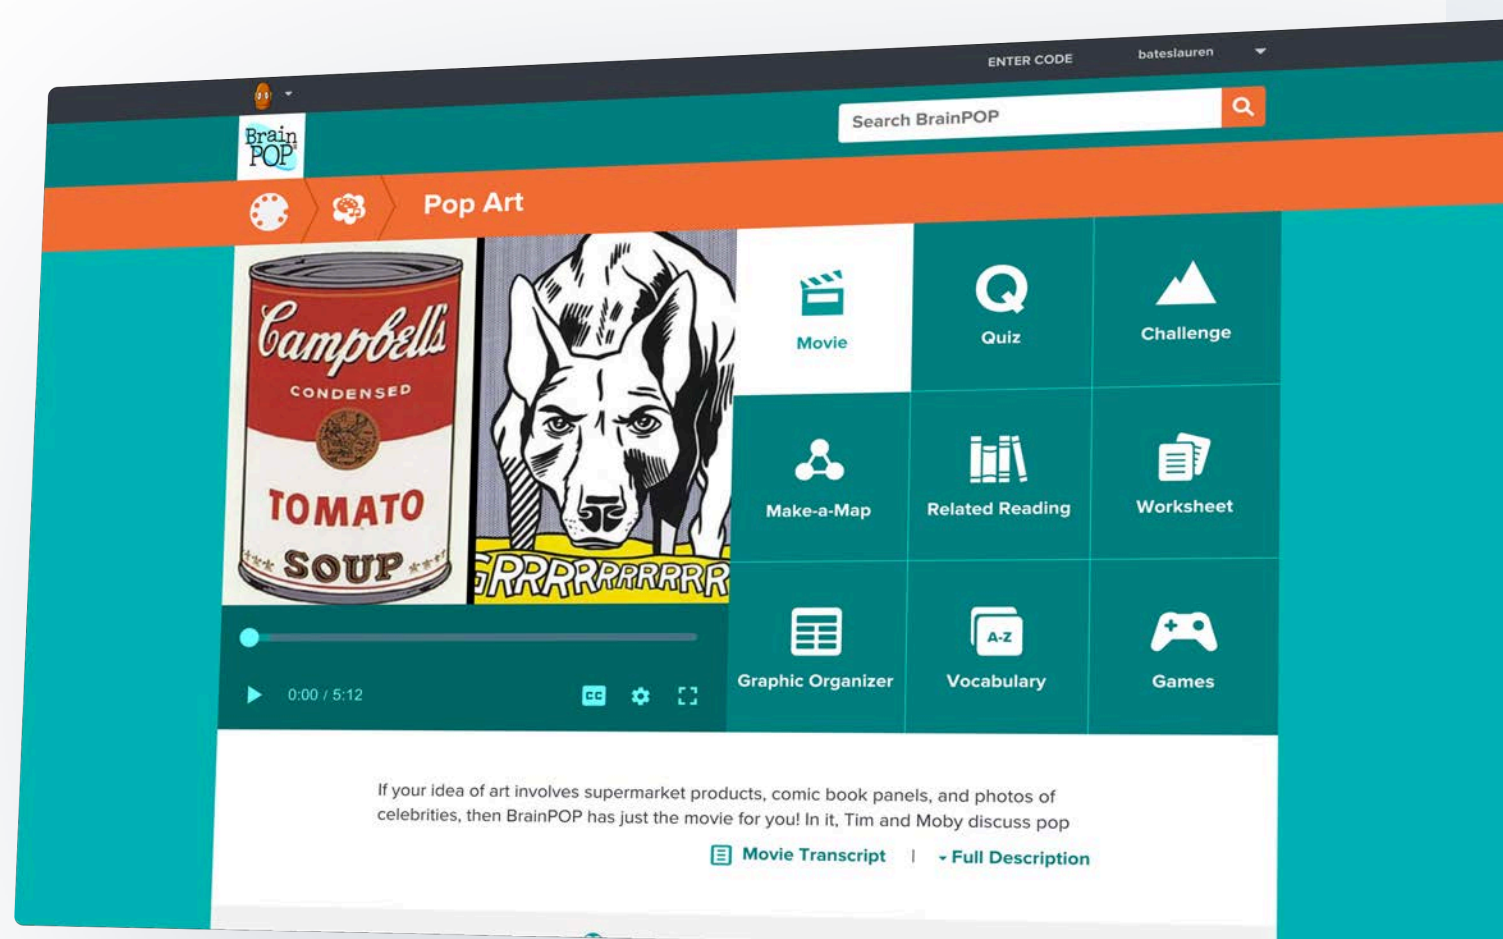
ENTER CODE bateslauren

Search BrainPOP

Brain POP

Pop Art

Campbell's CONDENSED TOMATO SOUP

GRRRRRRRRRRR

0:00 / 5:12

CC

Movie

Quiz

Challenge

Make-a-Map

Related Reading

Worksheet

Graphic Organizer

A-Z

Vocabulary

Games

If your idea of art involves supermarket products, comic book panels, and photos of celebrities, then BrainPOP has just the movie for you! In it, Tim and Moby discuss pop

Movie Transcript | Full Description